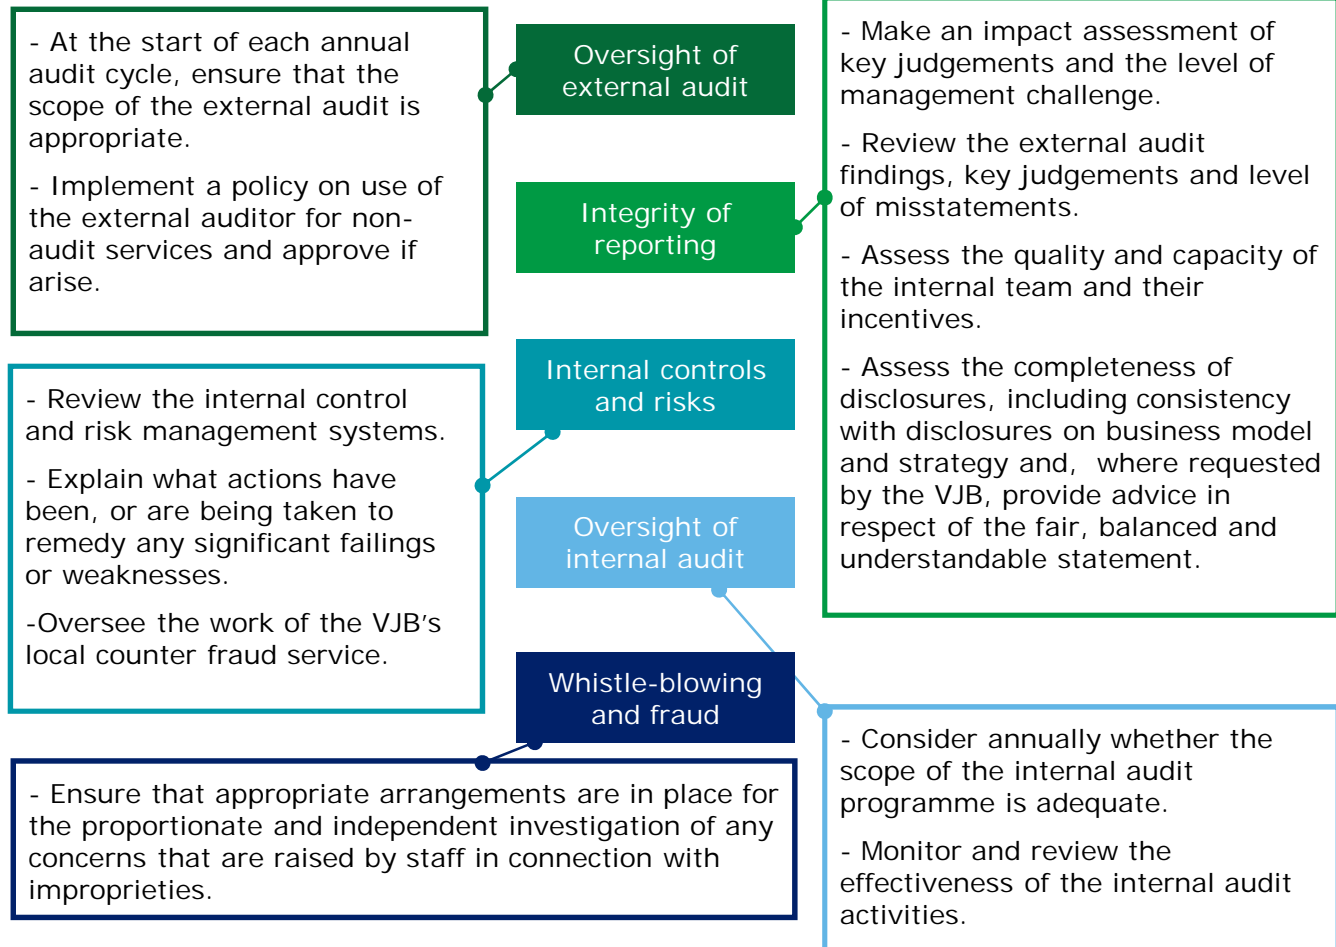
- At the start of each annual audit cycle, ensure that the scope of the external audit is appropriate.

- Implement a policy on use of the external auditor for non-audit services and approve if arise.

Oversight of external audit

Integrity of reporting

Internal controls and risks

Oversight of internal audit

Whistle-blowing and fraud

- Make an impact assessment of key judgements and the level of management challenge.

- Review the external audit findings, key judgements and level of misstatements.

- Assess the quality and capacity of the internal team and their incentives.

- Assess the completeness of disclosures, including consistency with disclosures on business model and strategy and, where requested by the VJB, provide advice in respect of the fair, balanced and understandable statement.

- Review the internal control and risk management systems.

- Explain what actions have been, or are being taken to remedy any significant failings or weaknesses.

-Oversee the work of the VJB's local counter fraud service.

- Ensure that appropriate arrangements are in place for the proportionate and independent investigation of any concerns that are raised by staff in connection with improprieties.

- Consider annually whether the scope of the internal audit programme is adequate.

- Monitor and review the effectiveness of the internal audit activities.